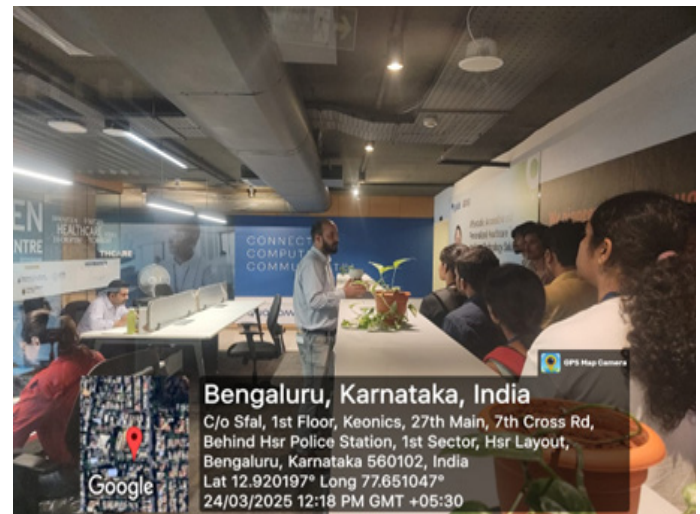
EN
NTRE

HEALTHCARE

CONNECT
COMPUT
COMMU

GPS Map Camera

Bengaluru, Karnataka, India
C/o Sfal, 1st Floor, Keonics, 27th Main, 7th Cross Rd, Behind Hsr Police Station, 1st Sector, Hsr Layout, Bengaluru, Karnataka 560102, India
Lat 12.920197° Long 77.651047°
24/03/2025 12:18 PM GMT +05:30

Google